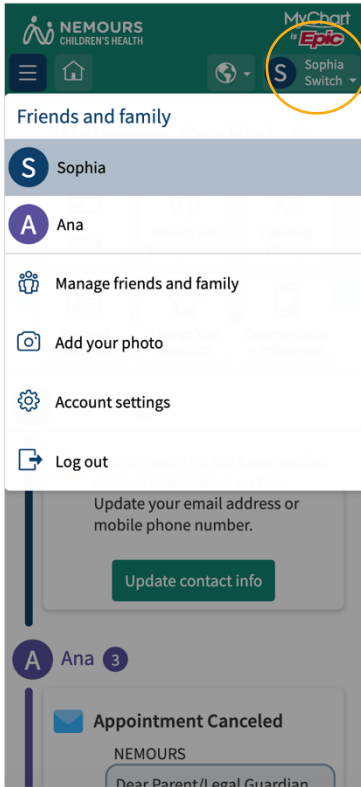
NEMOURS
CHILDREN'S HEALTH

MyChart
by Epic

S Sophia
Switch

Friends and family

S Sophia

A Ana

Manage friends and family

Add your photo

Account settings

Log out

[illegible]
Update your email address or mobile phone number.

Update contact info

A Ana 3

Appointment Canceled

NEMOURS

Dear Parent/Legal Guardian